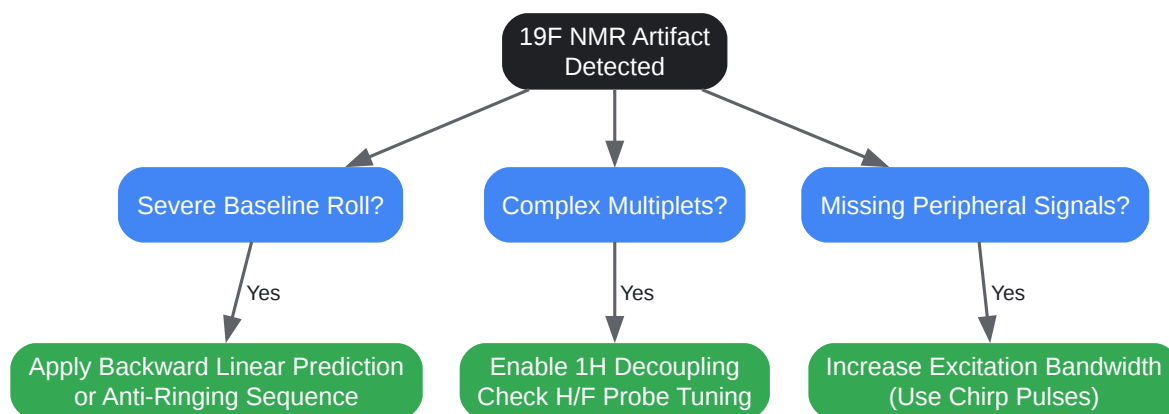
19F NMR Artifact Detected

Severe Baseline Roll?

Complex Multiplets?

Missing Peripheral Signals?

Yes

Yes

Yes

Apply Backward Linear Prediction or Anti-Ringing Sequence

Enable 1H Decoupling Check H/F Probe Tuning

Increase Excitation Bandwidth (Use Chirp Pulses)